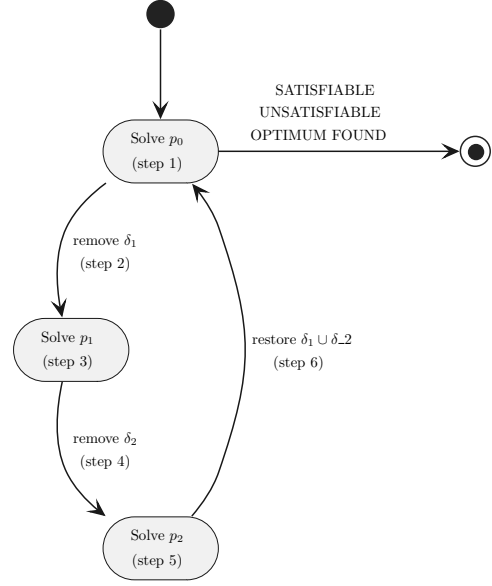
SATISFIABLE
UNSATISFIABLE
OPTIMUM FOUND

Solve $p_0$
(step 1)

remove $\delta_1$
(step 2)

Solve $p_1$
(step 3)

restore $\delta_1 \cup \delta\_2$
(step 6)

remove $\delta_2$
(step 4)

Solve $p_2$
(step 5)